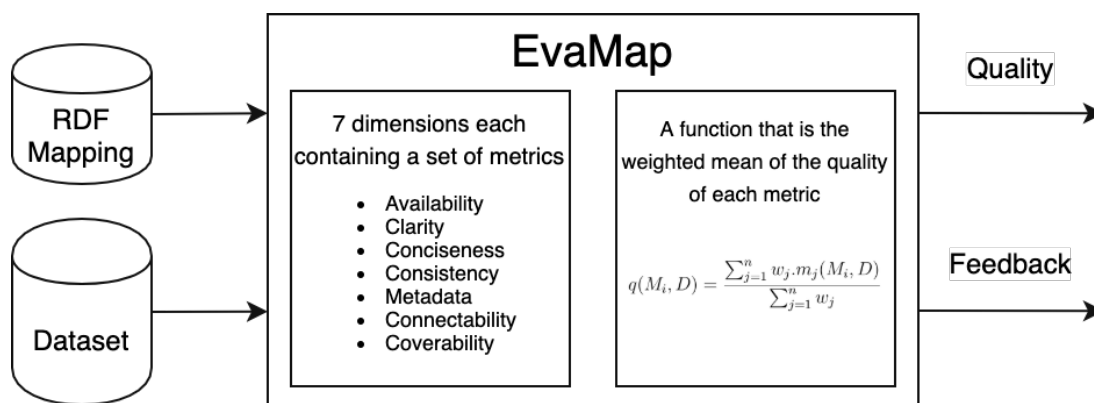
RDF Mapping

Dataset

EvaMap

7 dimensions each containing a set of metrics

- Availability
- Clarity
- Conciseness
- Consistency
- Metadata
- Connectability
- Coverability

A function that is the weighted mean of the quality of each metric

$q(M_i, D) = \frac{\sum_{j=1}^{n} w_j.m_j(M_i, D)}{\sum_{j=1}^{n} w_j}$

Quality

Feedback